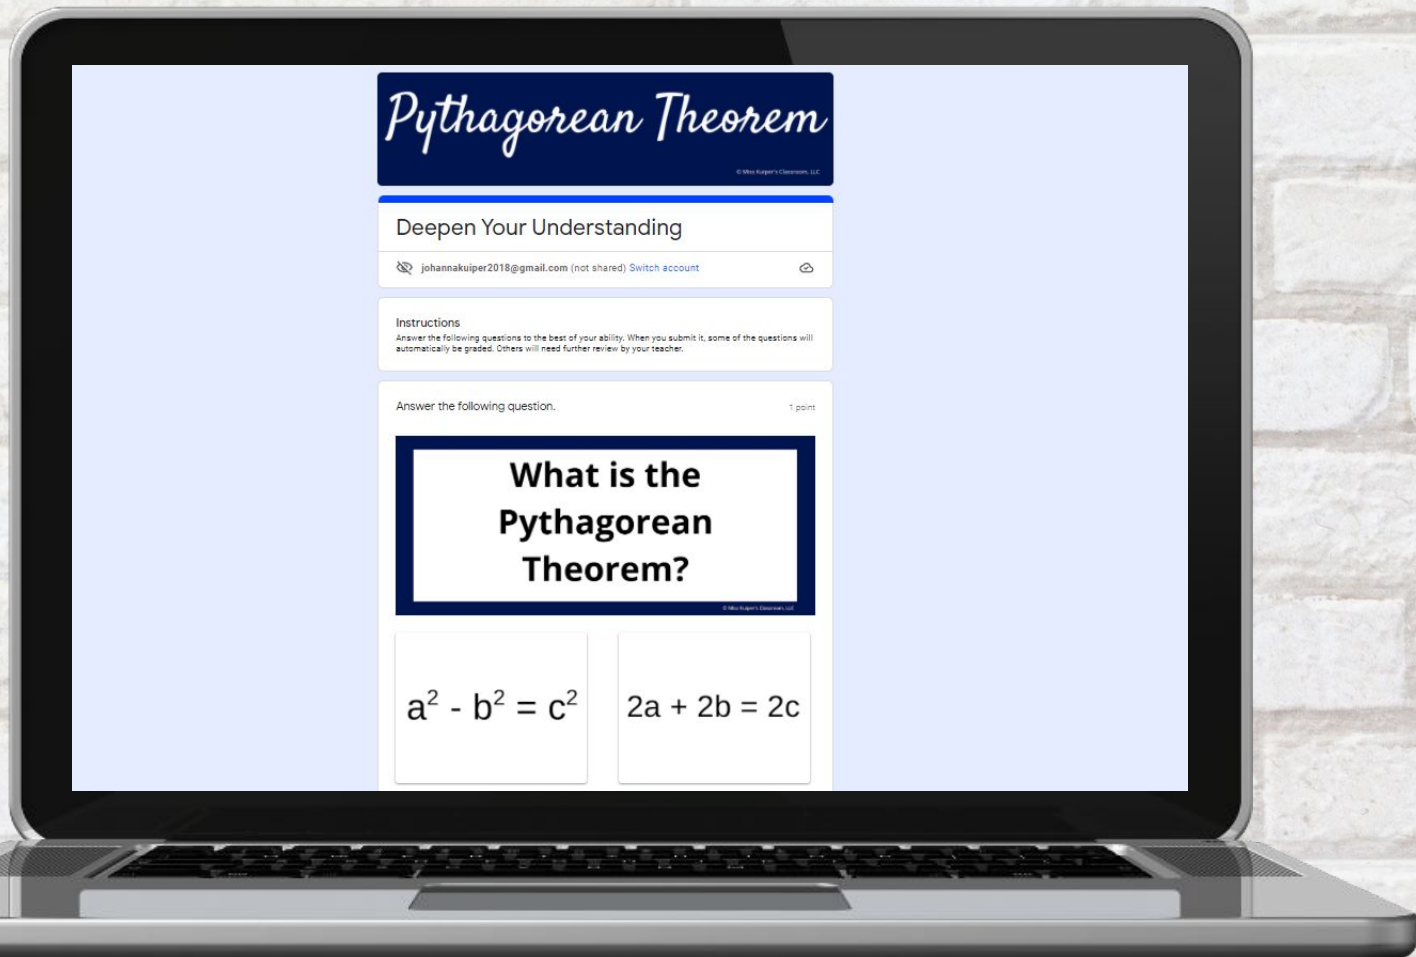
Pythagorean Theorem

© Miss Kuiper's Classroom, LLC

Deepen Your Understanding

johannakuiper2018@gmail.com (not shared) Switch account

Instructions
Answer the following questions to the best of your ability. When you submit it, some of the questions will automatically be graded. Others will need further review by your teacher.

Answer the following question.

1 point

What is the Pythagorean Theorem?

© Miss Kuiper's Classroom, LLC

$a^2 - b^2 = c^2$

$2a + 2b = 2c$